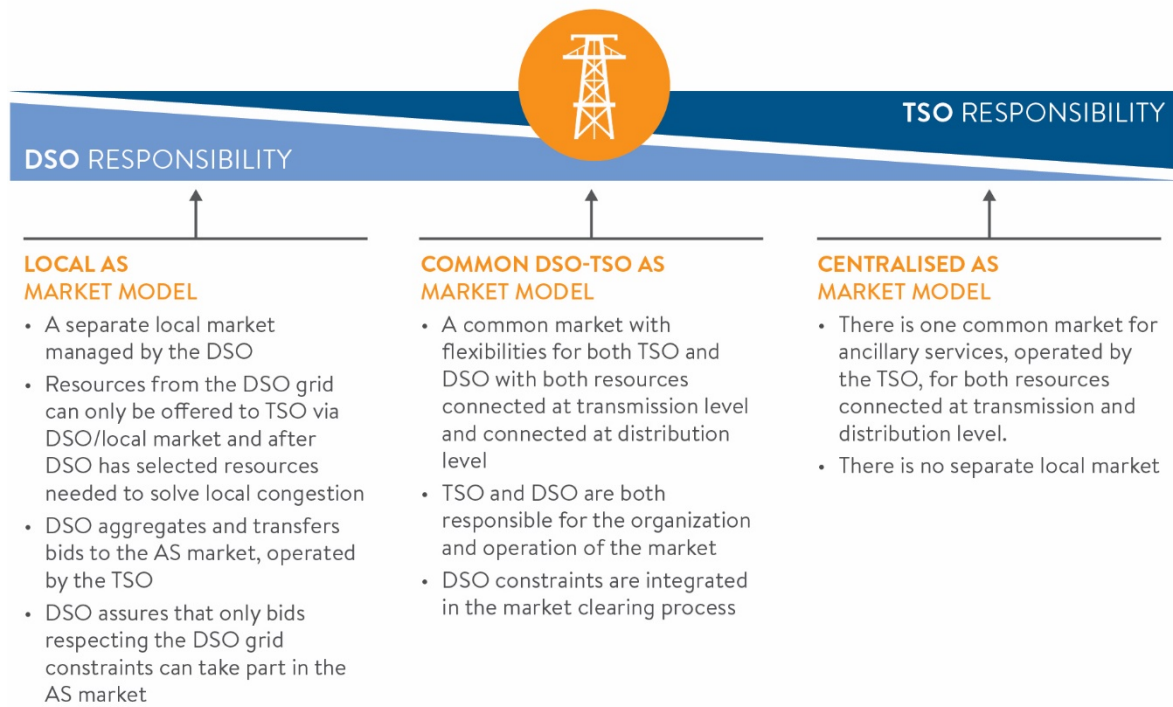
TSO RESPONSIBILITY

DSO RESPONSIBILITY

LOCAL AS MARKET MODEL

• A separate local market managed by the DSO
• Resources from the DSO grid can only be offered to TSO via DSO/local market and after DSO has selected resources needed to solve local congestion
• DSO aggregates and transfers bids to the AS market, operated by the TSO
• DSO assures that only bids respecting the DSO grid constraints can take part in the AS market

COMMON DSO-TSO AS MARKET MODEL

• A common market with flexibilities for both TSO and DSO with both resources connected at transmission level and connected at distribution level
• TSO and DSO are both responsible for the organization and operation of the market
• DSO constraints are integrated in the market clearing process

CENTRALISED AS MARKET MODEL

• There is one common market for ancillary services, operated by the TSO, for both resources connected at transmission and distribution level.
• There is no separate local market